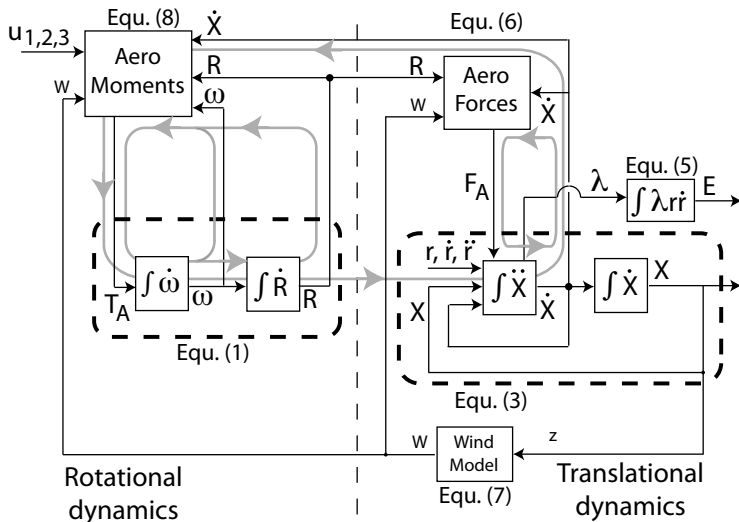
Equ. (8)
$u_{1,2,3}$
$\dot{X}$
Equ. (6)
Aero Moments
w
R
R
$\omega$
Aero Forces
w
$\dot{X}$
$F_A$
$\lambda$
Equ. (5)
$\int \lambda r\dot{r}$
E
$r, \dot{r}, \ddot{r}$
$\int \dot{\omega}$
$\int \dot{R}$
$T_A$
$\omega$
R
$\int \ddot{X}$
$\int \dot{X}$
X
X
$\dot{X}$
Equ. (1)
Equ. (3)
w
Wind Model
z
Equ. (7)
Rotational dynamics
Translational dynamics